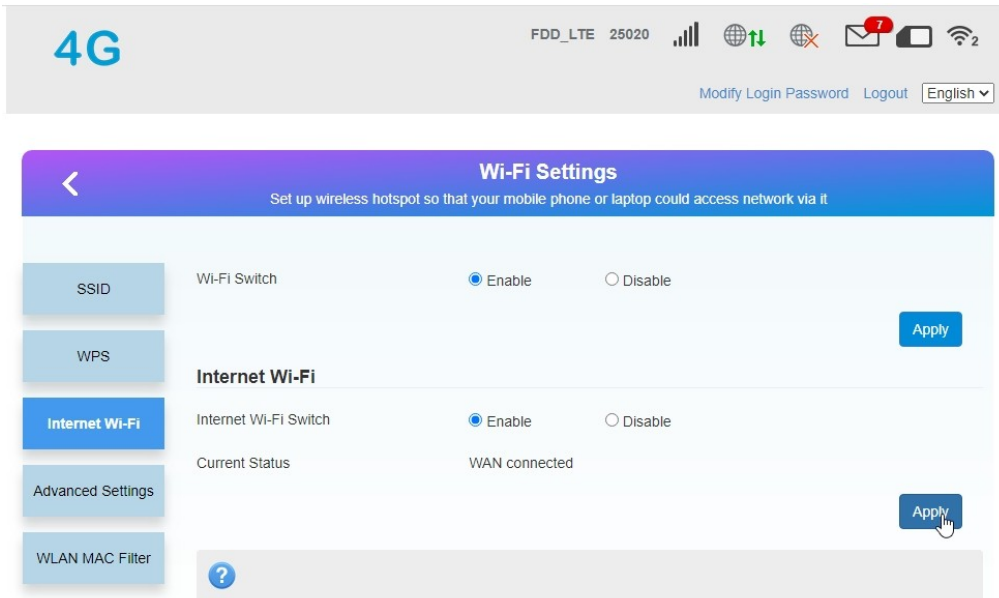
4G

FDD_LTE 25020 7 2

Modify Login Password Logout English

Wi-Fi Settings

Set up wireless hotspot so that your mobile phone or laptop could access network via it

SSID

WPS

Internet Wi-Fi

Advanced Settings

WLAN MAC Filter

Wi-Fi Switch Enable Disable

Apply

Internet Wi-Fi

Internet Wi-Fi Switch Enable Disable

Current Status WAN connected

Apply

?